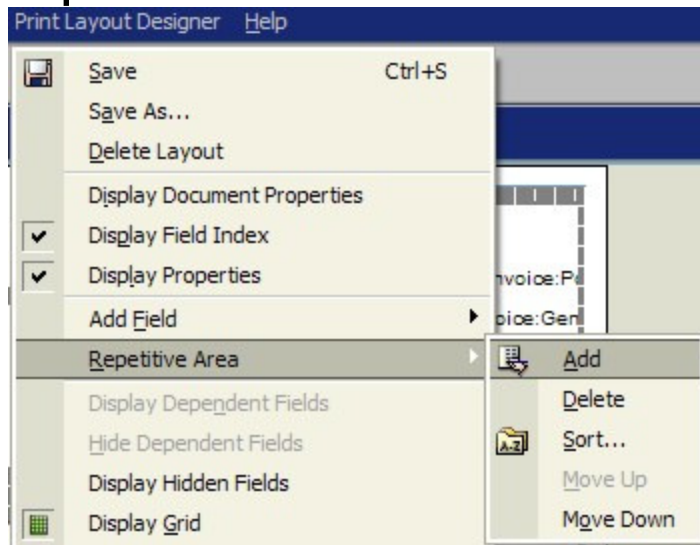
Print Layout Designer Help

Save Ctrl+S
Save As...
Delete Layout
Display Document Properties
Display Field Index
Display Properties
Add Field
Repetitive Area
Display Dependent Fields
Hide Dependent Fields
Display Hidden Fields
Display Grid

Add
Delete
Sort...
Move Up
Move Down

nvoice:P
oice:Gen